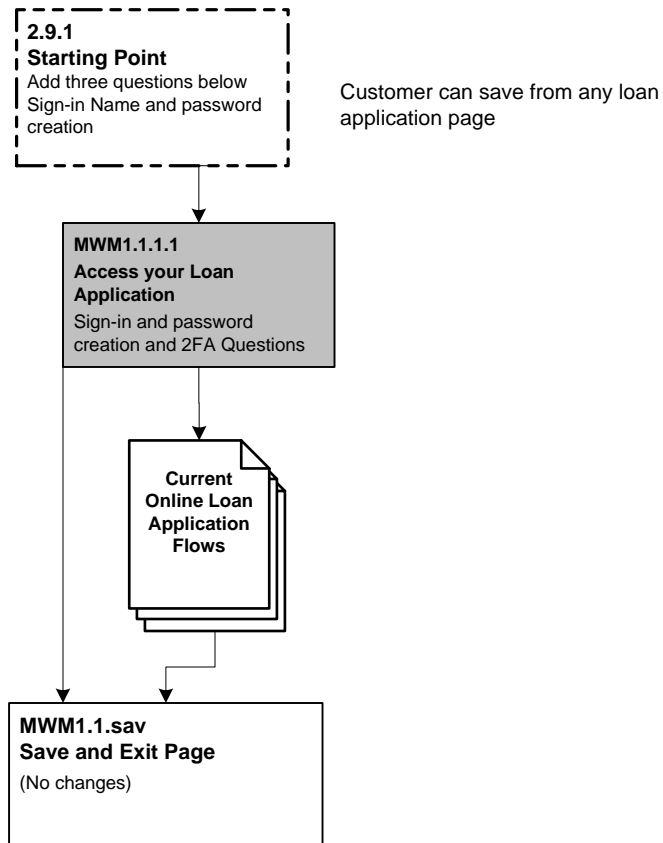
2.9.1
Starting Point
Add three questions below Sign-in Name and password creation

Customer can save from any loan application page

MWM1.1.1.1
Access your Loan Application
Sign-in and password creation and 2FA Questions

Current Online Loan Application Flows

MWM1.1.sav
Save and Exit Page
(No changes)